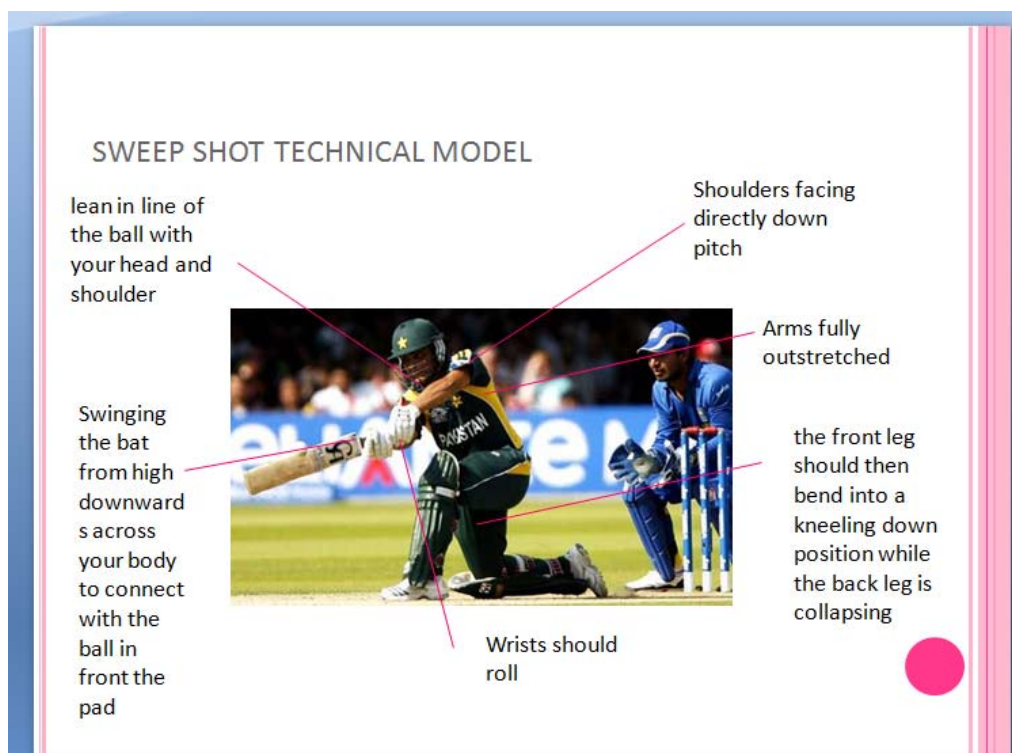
SWEEP SHOT TECHNICAL MODEL

lean in line of the ball with your head and shoulder

Shoulders facing directly down pitch

Arms fully outstretched

Swinging the bat from high downward s across your body to connect with the ball in front the pad

the front leg should then bend into a kneeling down position while the back leg is collapsing

Wrists should roll

PAKISTAN